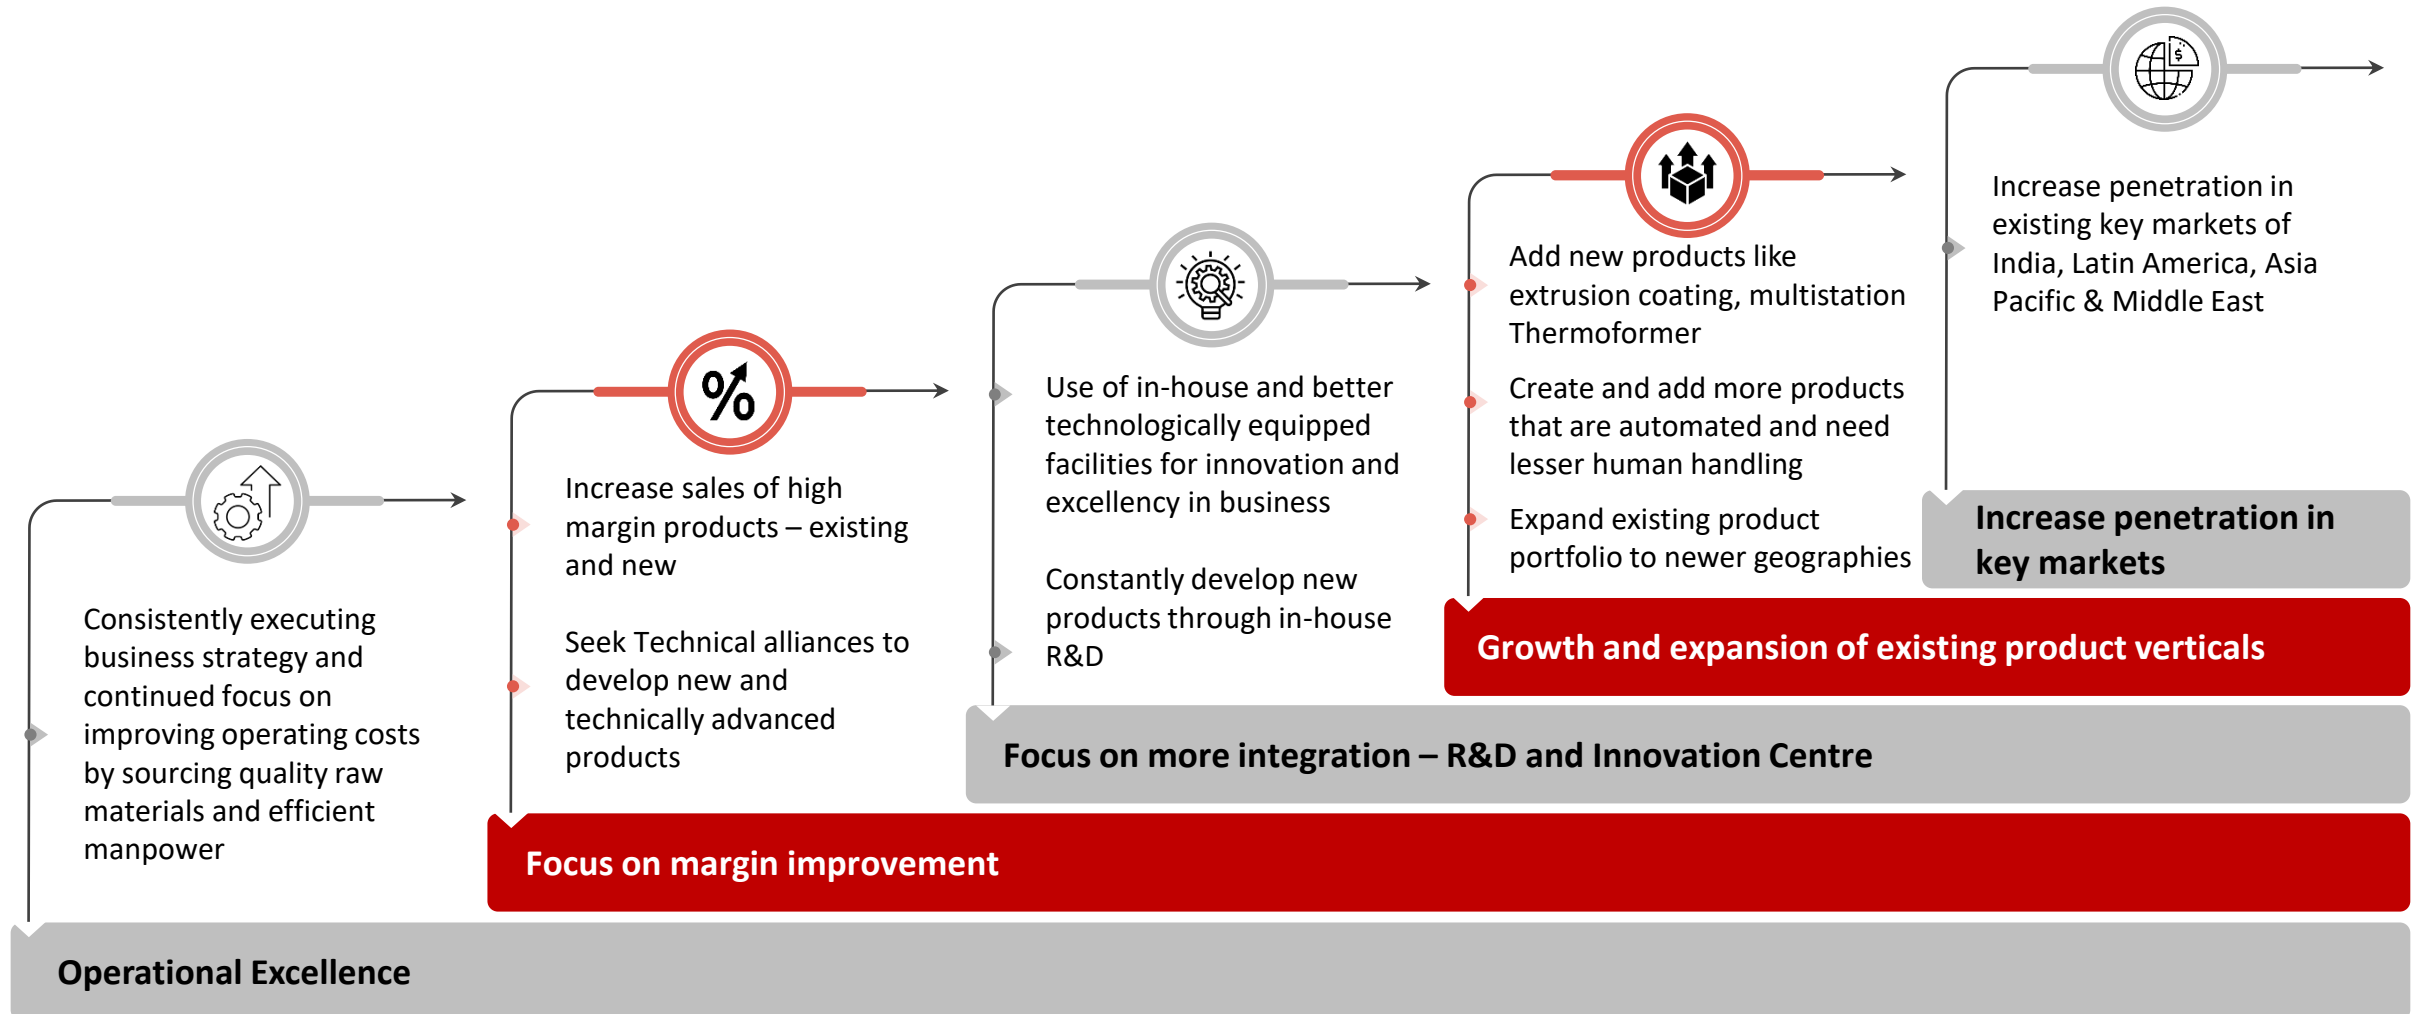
Consistently executing business strategy and continued focus on improving operating costs by sourcing quality raw materials and efficient manpower

Operational Excellence

Increase sales of high margin products – existing and new

Seek Technical alliances to develop new and technically advanced products

Focus on margin improvement

Use of in-house and better technologically equipped facilities for innovation and excellency in business

Constantly develop new products through in-house R&D

Focus on more integration – R&D and Innovation Centre

Add new products like extrusion coating, multistation Thermoformer

Create and add more products that are automated and need lesser human handling

Expand existing product portfolio to newer geographies

Growth and expansion of existing product verticals

Increase penetration in existing key markets of India, Latin America, Asia Pacific & Middle East

Increase penetration in key markets